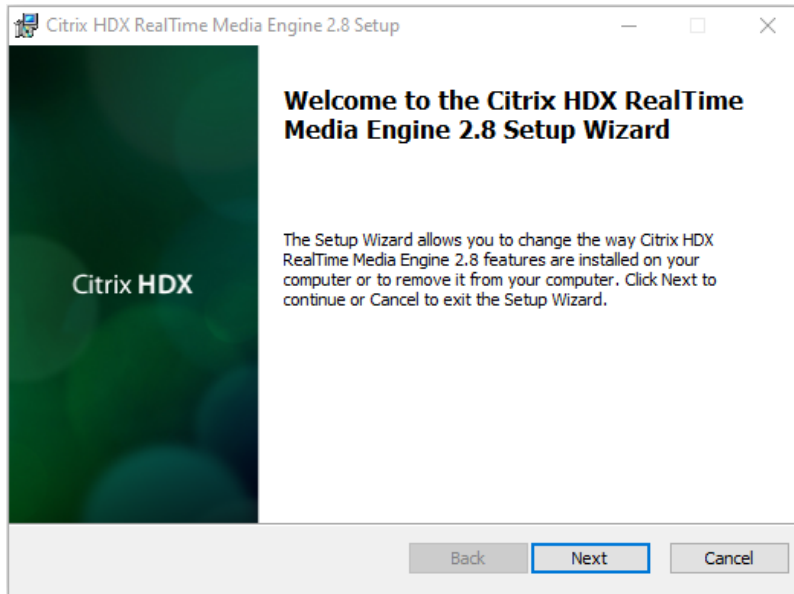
Citrix HDX RealTime Media Engine 2.8 Setup

Citrix HDX

Welcome to the Citrix HDX RealTime Media Engine 2.8 Setup Wizard

The Setup Wizard allows you to change the way Citrix HDX RealTime Media Engine 2.8 features are installed on your computer or to remove it from your computer. Click Next to continue or Cancel to exit the Setup Wizard.

Back
Next
Cancel